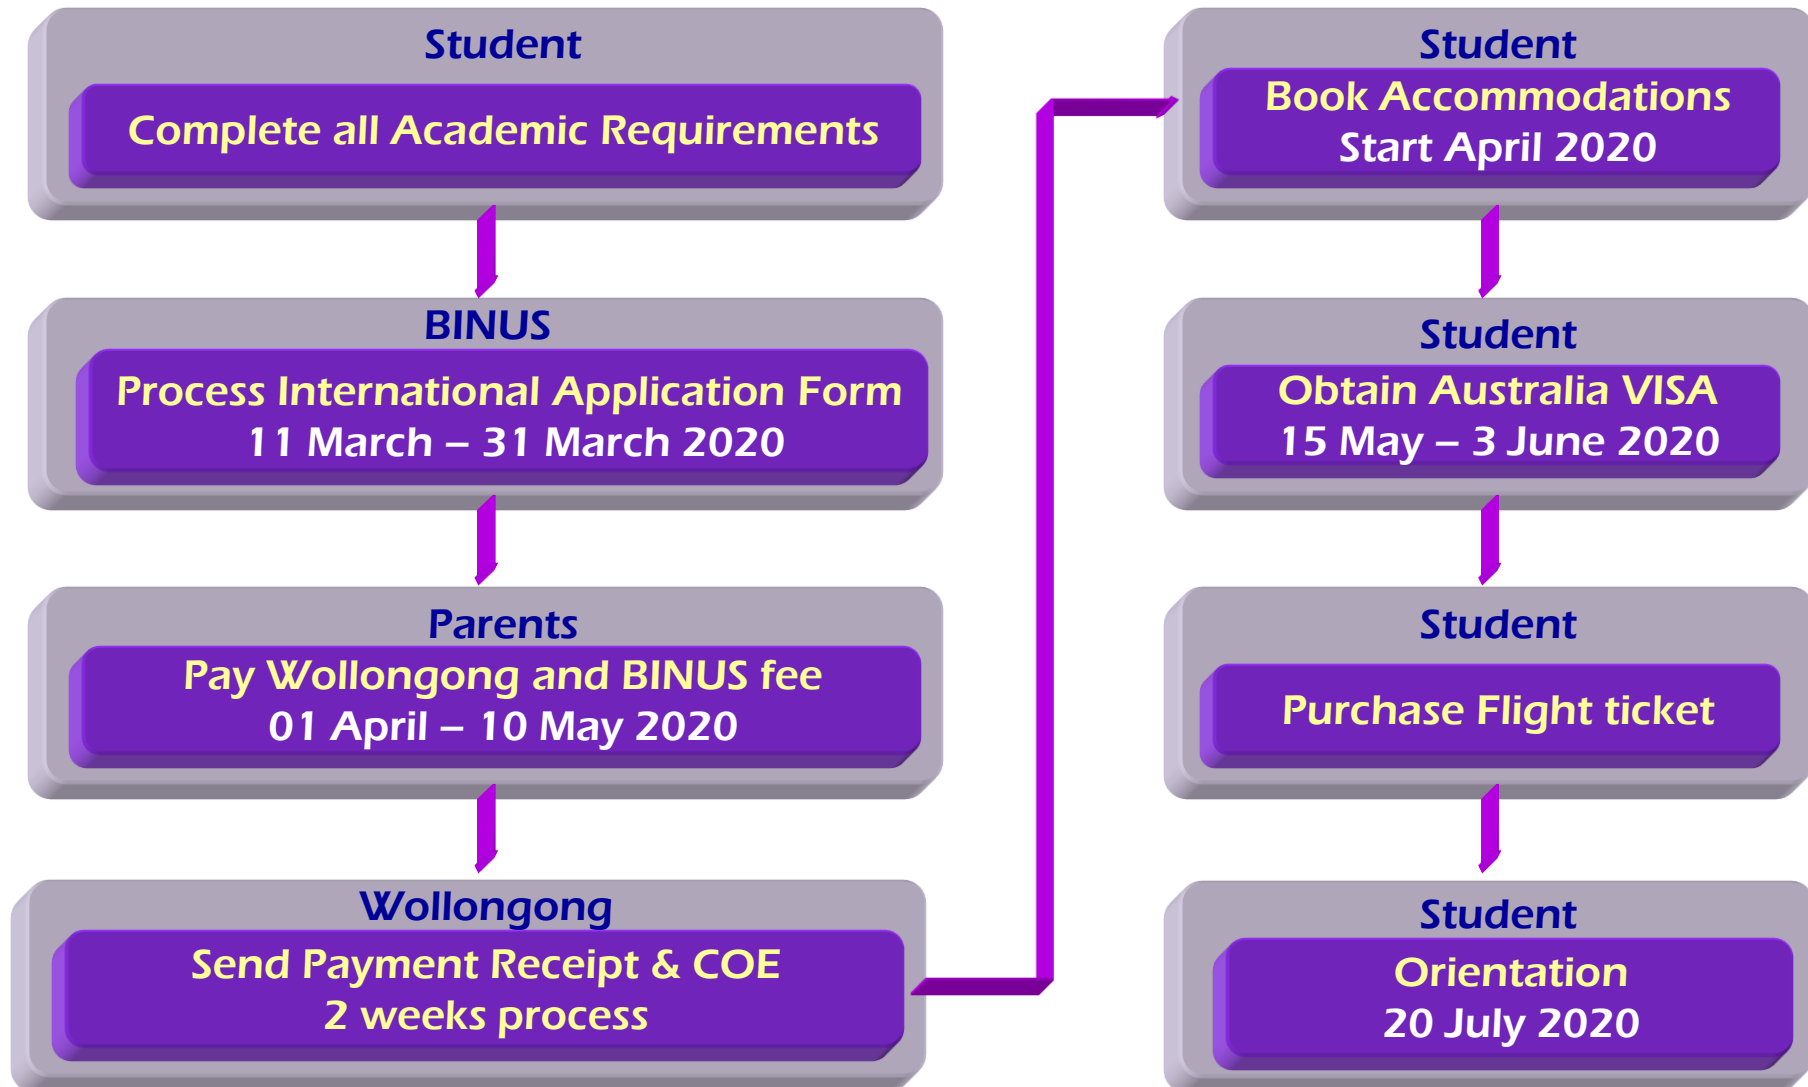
Student
Complete all Academic Requirements

BINUS
Process International Application Form
11 March – 31 March 2020

Parents
Pay Wollongong and BINUS fee
01 April – 10 May 2020

Wollongong
Send Payment Receipt & COE
2 weeks process

Student
Book Accommodations
Start April 2020

Student
Obtain Australia VISA
15 May – 3 June 2020

Student
Purchase Flight ticket

Student
Orientation
20 July 2020